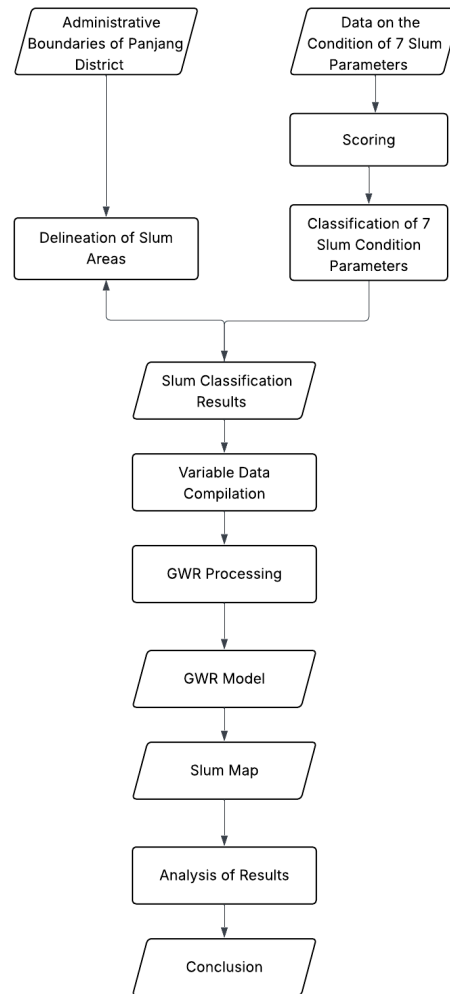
Administrative Boundaries of Panjang District

Data on the Condition of 7 Slum Parameters

Scoring

Delineation of Slum Areas

Classification of 7 Slum Condition Parameters

Slum Classification Results

Variable Data Compilation

GWR Processing

GWR Model

Slum Map

Analysis of Results

Conclusion